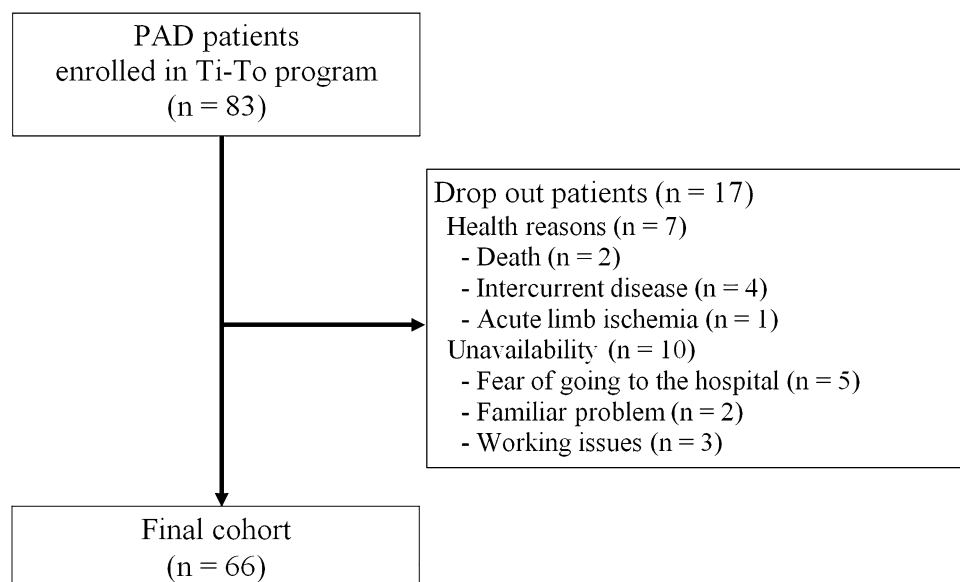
PAD patients
enrolled in Ti-To program
(n = 83)

Drop out patients (n = 17)
Health reasons (n = 7)
- Death (n = 2)
- Intercurrent disease (n = 4)
- Acute limb ischemia (n = 1)
Unavailability (n = 10)
- Fear of going to the hospital (n = 5)
- Familiar problem (n = 2)
- Working issues (n = 3)

Final cohort
(n = 66)